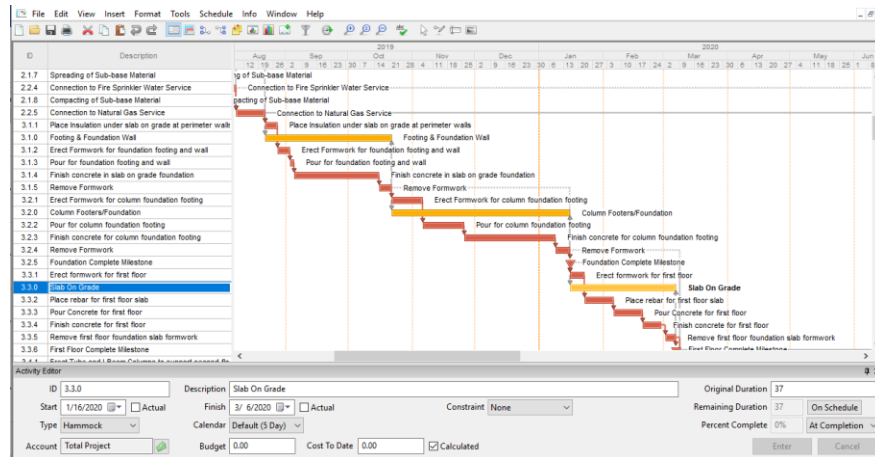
File Edit View Insert Format Tools Schedule Info Window Help

| ID | Description |
|---|---|
| 2.1.7 | Spreading of Sub-base Material |
| 2.2.4 | Connection to Fire Sprinkler Water Service |
| 2.1.8 | Compacting of Sub-base Material |
| 2.2.5 | Connection to Natural Gas Service |
| 3.1.1 | Place Insulation under slab on grade at perimeter walls |
| 3.1.0 | Footing & Foundation Wall |
| 3.1.2 | Erect Formwork for foundation footing and wall |
| 3.1.3 | Pour for foundation footing and wall |
| 3.1.4 | Finish concrete in slab on grade foundation |
| 3.1.5 | Remove Formwork |
| 3.2.1 | Erect Formwork for column foundation footing |
| 3.2.0 | Column Footers/Foundation |
| 3.2.2 | Pour for column foundation footing |
| 3.2.3 | Finish concrete for column foundation footing |
| 3.2.4 | Remove Formwork |
| 3.2.5 | Foundation Complete Milestone |
| 3.3.1 | Erect formwork for first floor |
| 3.3.0 | Slab On Grade |
| 3.3.2 | Place rebar for first floor slab |
| 3.3.3 | Pour Concrete for first floor |
| 3.3.4 | Finish concrete for first floor |
| 3.3.5 | Remove first floor foundation slab formwork |
| 3.3.6 | First Floor Complete Milestone |

2019 2020
Aug Sep Oct Nov Dec Jan Feb Mar Apr May
12 19 26 2 9 16 23 30 7 14 21 28 4 11 18 25 2 9 16 23 30 6 13 20 27 3 10 17 24 2 9 16 23 30 6 13 20 27 4 11 18 25 1 8

g of Sub-base Material
Connection to Fire Sprinkler Water Service
pacting of Sub-base Material
Connection to Natural Gas Service
Place Insulation under slab on grade at perimeter walls
Footing & Foundation Wall
Erect Formwork for foundation footing and wall
Pour for foundation footing and wall
Finish concrete in slab on grade foundation
Remove Formwork
Erect Formwork for column foundation footing
Column Footers/Foundation
Pour for column foundation footing
Finish concrete for column foundation footing
Remove Formwork
Foundation Complete Milestone
Erect formwork for first floor
Slab On Grade
Place rebar for first floor slab
Pour Concrete for first floor
Finish concrete for first floor
Remove first floor foundation slab formwork
First Floor Complete Milestone

Activity Editor
ID 3.3.0 Description Slab On Grade Original Duration 37
Start 1/16/2020 Actual Finish 3/ 6/2020 Actual Constraint None Remaining Duration 37 On Schedule
Type Hammock Calendar Default (5 Day) Percent Complete 0% At Completion
Account Total Project Budget 0.00 Cost To Date 0.00 Calculated Enter Cancel